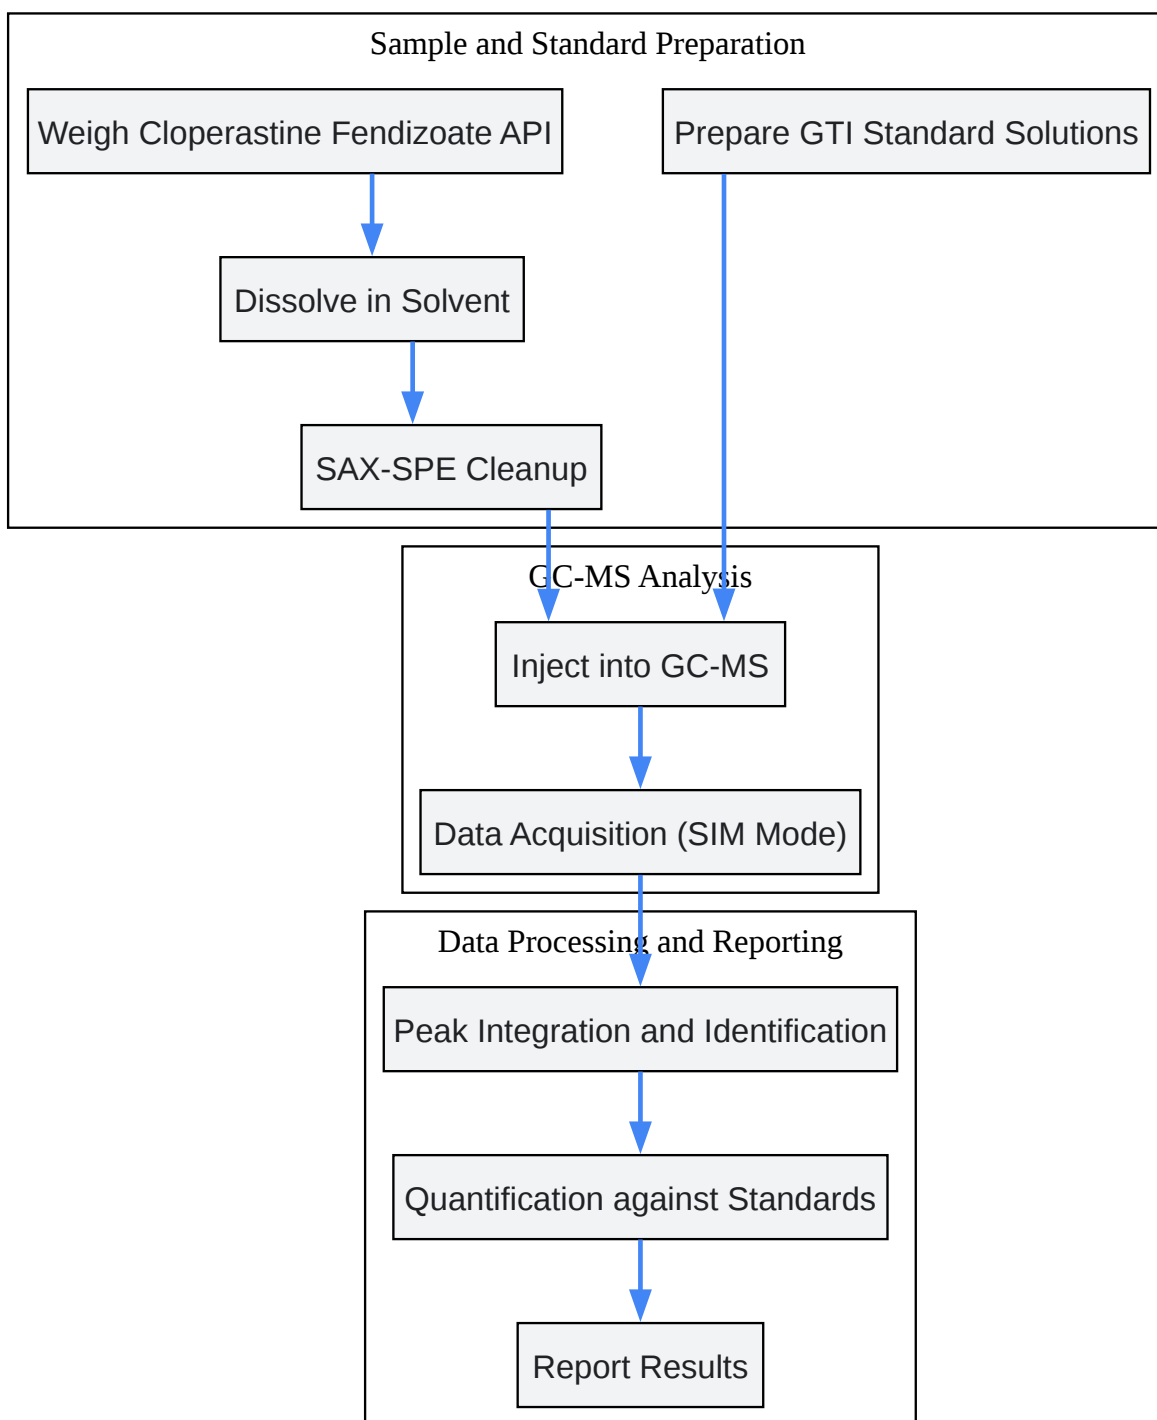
Sample and Standard Preparation

Weigh Cloperastine Fendizoate API

Prepare GTI Standard Solutions

Dissolve in Solvent

SAX-SPE Cleanup

GC-MS Analysis

Inject into GC-MS

Data Acquisition (SIM Mode)

Data Processing and Reporting

Peak Integration and Identification

Quantification against Standards

Report Results